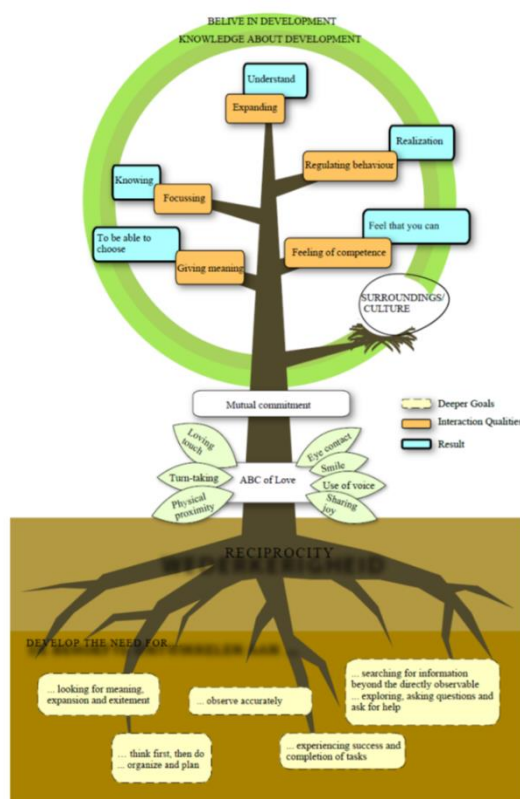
BELIVE IN DEVELOPMENT
KNOWLEDGE ABOUT DEVELOPMENT

Understand
Expanding
Realization
Regulating behaviour
Knowing
Focussing
Feel that you can
To be able to choose
Giving meaning
Feeling of competence
SURROUNDINGS/ CULTURE

Mutual commitment
Deeper Goals
Interaction Qualities
Result

Loving touch
Eye contact
Smile
Turn-taking
ABC of Love
Use of voice
Physical proximity
Sharing joy

RECIPROCITY
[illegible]

DEVELOP THE NEED FOR
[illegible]

... looking for meaning, expansion and exitement
... observe accurately
... searching for information beyond the directly observable
... exploring, asking questions and ask for help
... think first, then do
... organize and plan
... experiencing success and completion of tasks